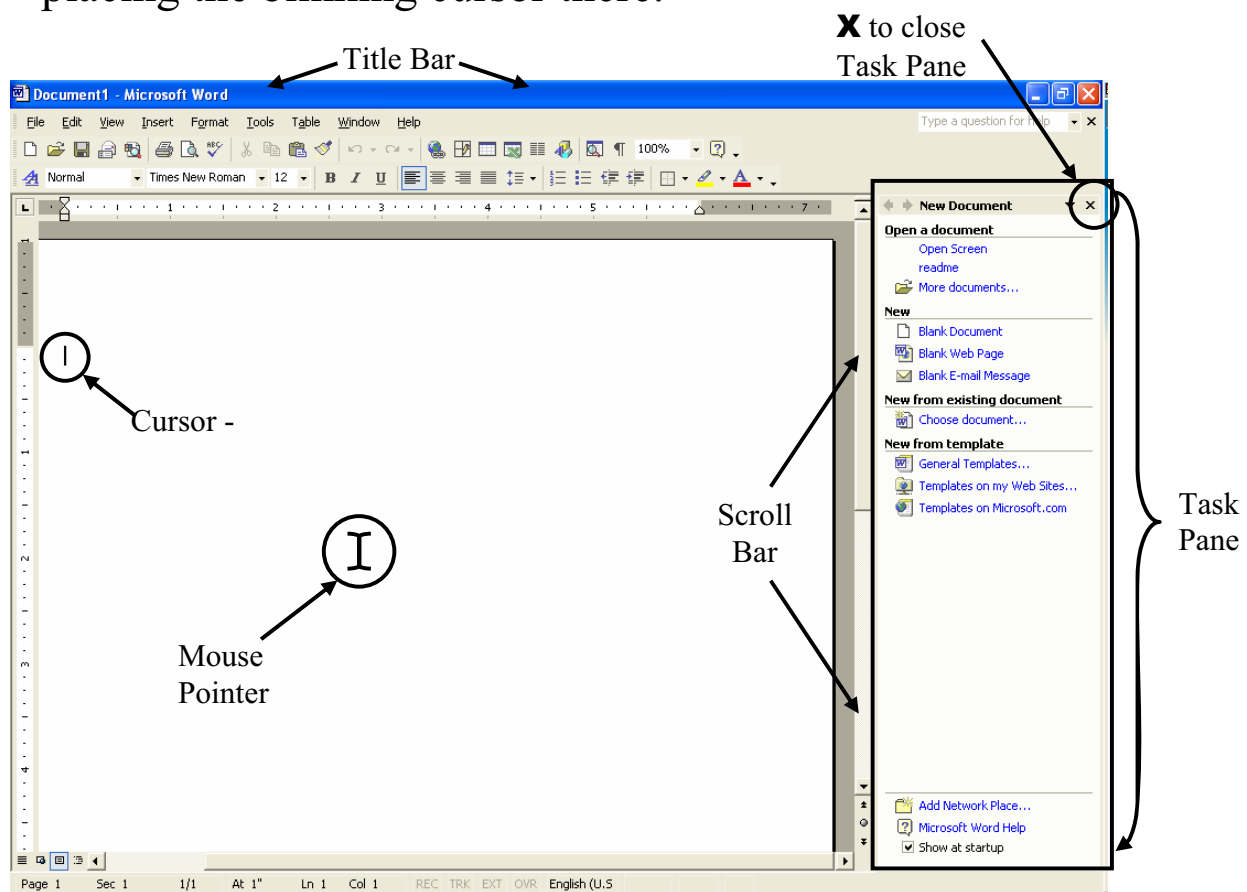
placing the blinking cursor there.

**X** to close Task Pane

Title Bar

Document1 - Microsoft Word

File Edit View Insert Format Tools Table Window Help

Type a question for help

100%

Normal Times New Roman 12

B I U

New Document

Open a document
Open Screen
readme
More documents...

New
Blank Document
Blank Web Page
Blank E-mail Message

New from existing document
Choose document...

New from template
General Templates...
Templates on my Web Sites...
Templates on Microsoft.com

Add Network Place...
Microsoft Word Help
Show at startup

Cursor -

Mouse Pointer

Scroll Bar

Task Pane

Page 1 Sec 1 1/1 At 1" Ln 1 Col 1 REC TRK EXT OVR English (U.S